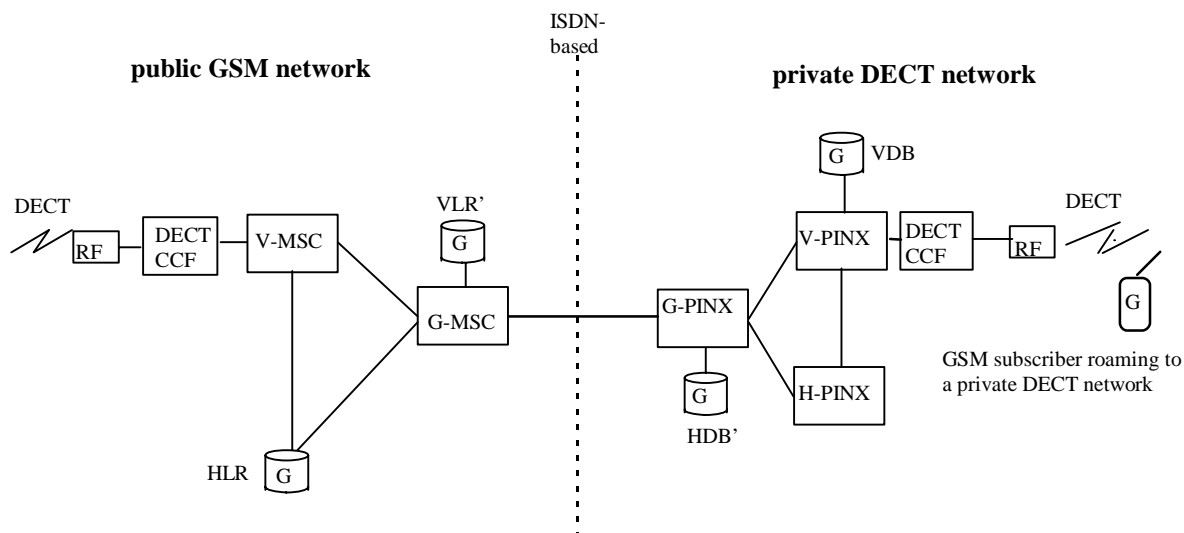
ISDN-based

public GSM network

private DECT network

DECT

RF

DECT CCF

V-MSC

VLR'

G

G-MSC

HLR

G

G-PINX

G

HDB'

G

VDB

V-PINX

DECT CCF

RF

DECT

G

H-PINX

GSM subscriber roaming to a private DECT network